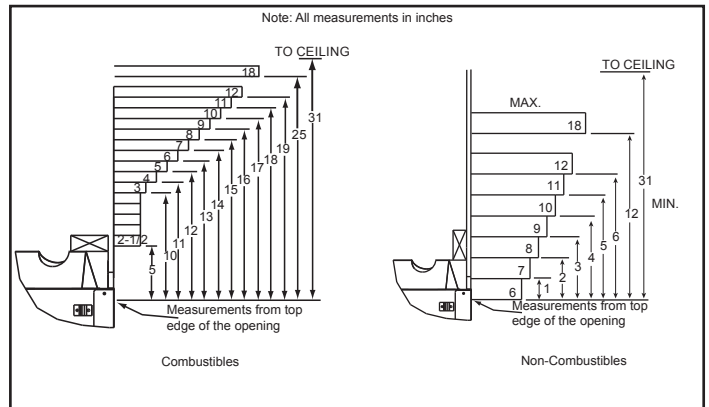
Note: All measurements in inches

TO CEILING

18
12
11
10
9
8
7
6
5
4
3
2-1/2

5
10
11
12
13
14
15
16
17
18
19
25
31

Measurements from top edge of the opening

Combustibles

TO CEILING

MAX.
18
12
11
10
9
8
7
6

1
2
3
4
5
6
12
31
MIN.

Measurements from top edge of the opening

Non-Combustibles